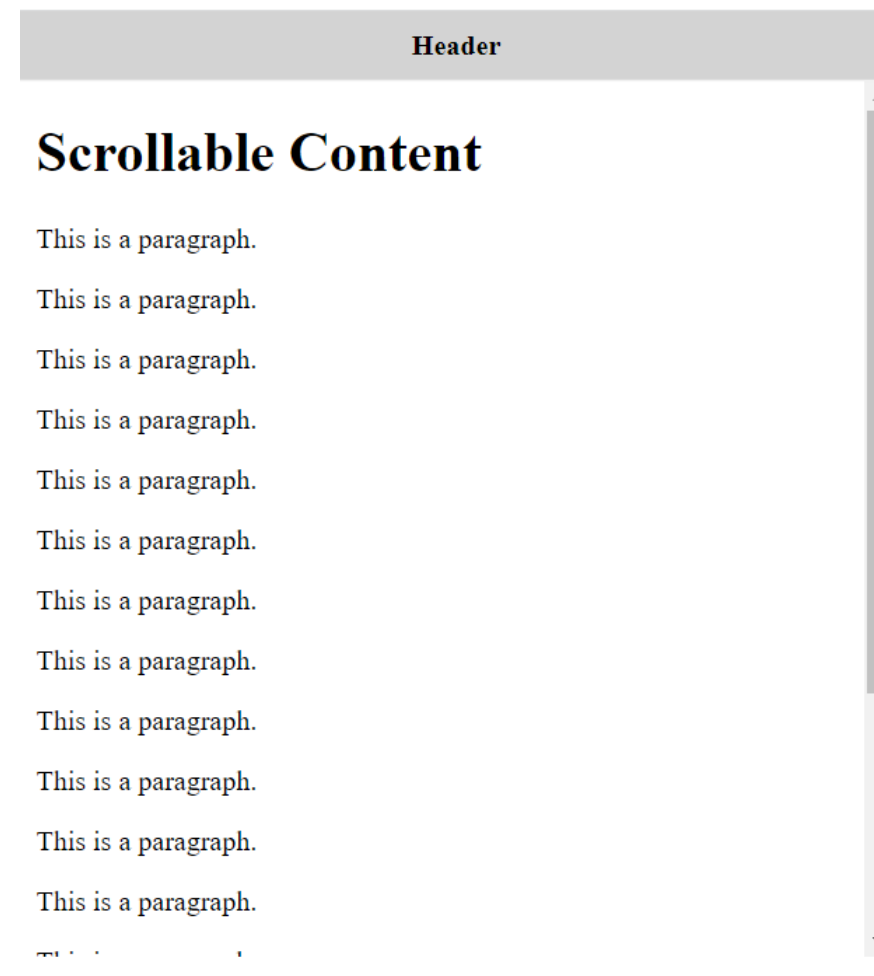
Header

Scrollable Content

This is a paragraph.

This is a paragraph.

This is a paragraph.

This is a paragraph.

This is a paragraph.

This is a paragraph.

This is a paragraph.

This is a paragraph.

This is a paragraph.

This is a paragraph.

This is a paragraph.

This is a paragraph.

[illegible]